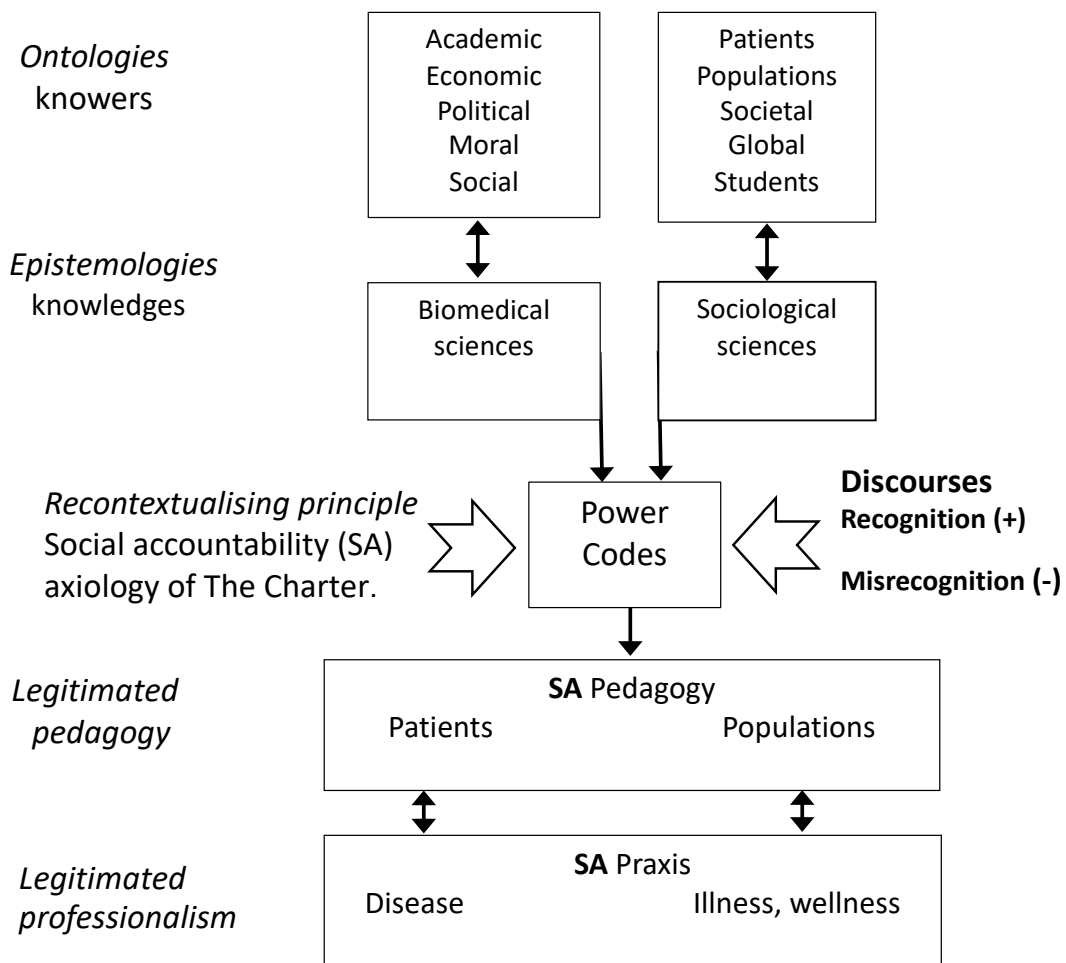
Ontologies
knowers

Academic
Economic
Political
Moral
Social

Patients
Populations
Societal
Global
Students

Epistemologies
knowledges

Biomedical sciences

Sociological sciences

Recontextualising principle
Social accountability (SA) axiology of The Charter.

Power Codes

Discourses
Recognition (+)

Misrecognition (-)

Legitimated pedagogy

SA Pedagogy
Patients
Populations

Legitimated professionalism

SA Praxis
Disease
Illness, wellness